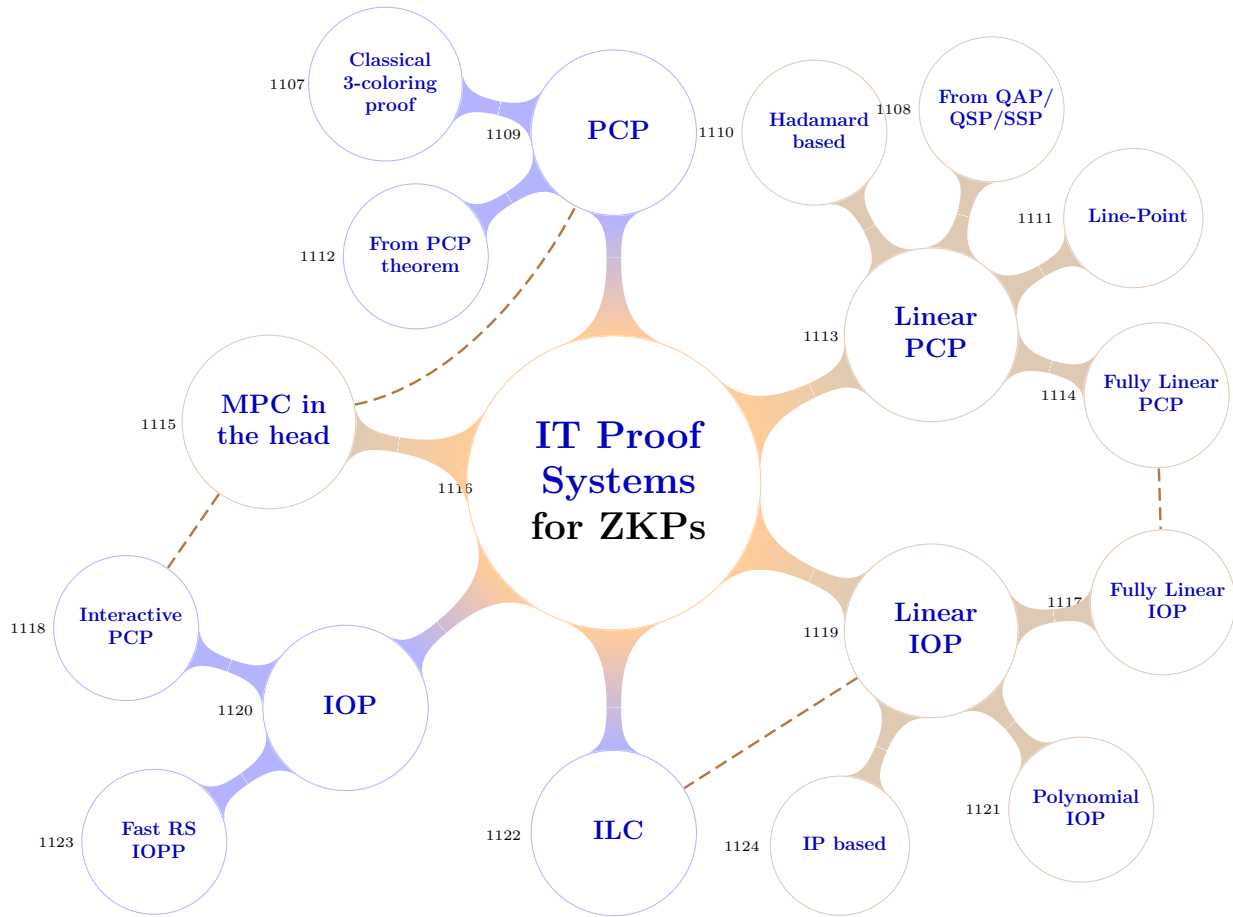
1107
Classical 3-coloring proof

1109
PCP

1110
Hadamard based

1108
From QAP/ QSP/SSP

1111
Line-Point

1112
From PCP theorem

1113
Linear PCP

1114
Fully Linear PCP

1115
MPC in the head

1116
IT Proof Systems for ZKPs

1117
Fully Linear IOP

1118
Interactive PCP

1119
Linear IOP

1120
IOP

1121
Polynomial IOP

1122
ILC

1123
Fast RS IOPP

1124
IP based